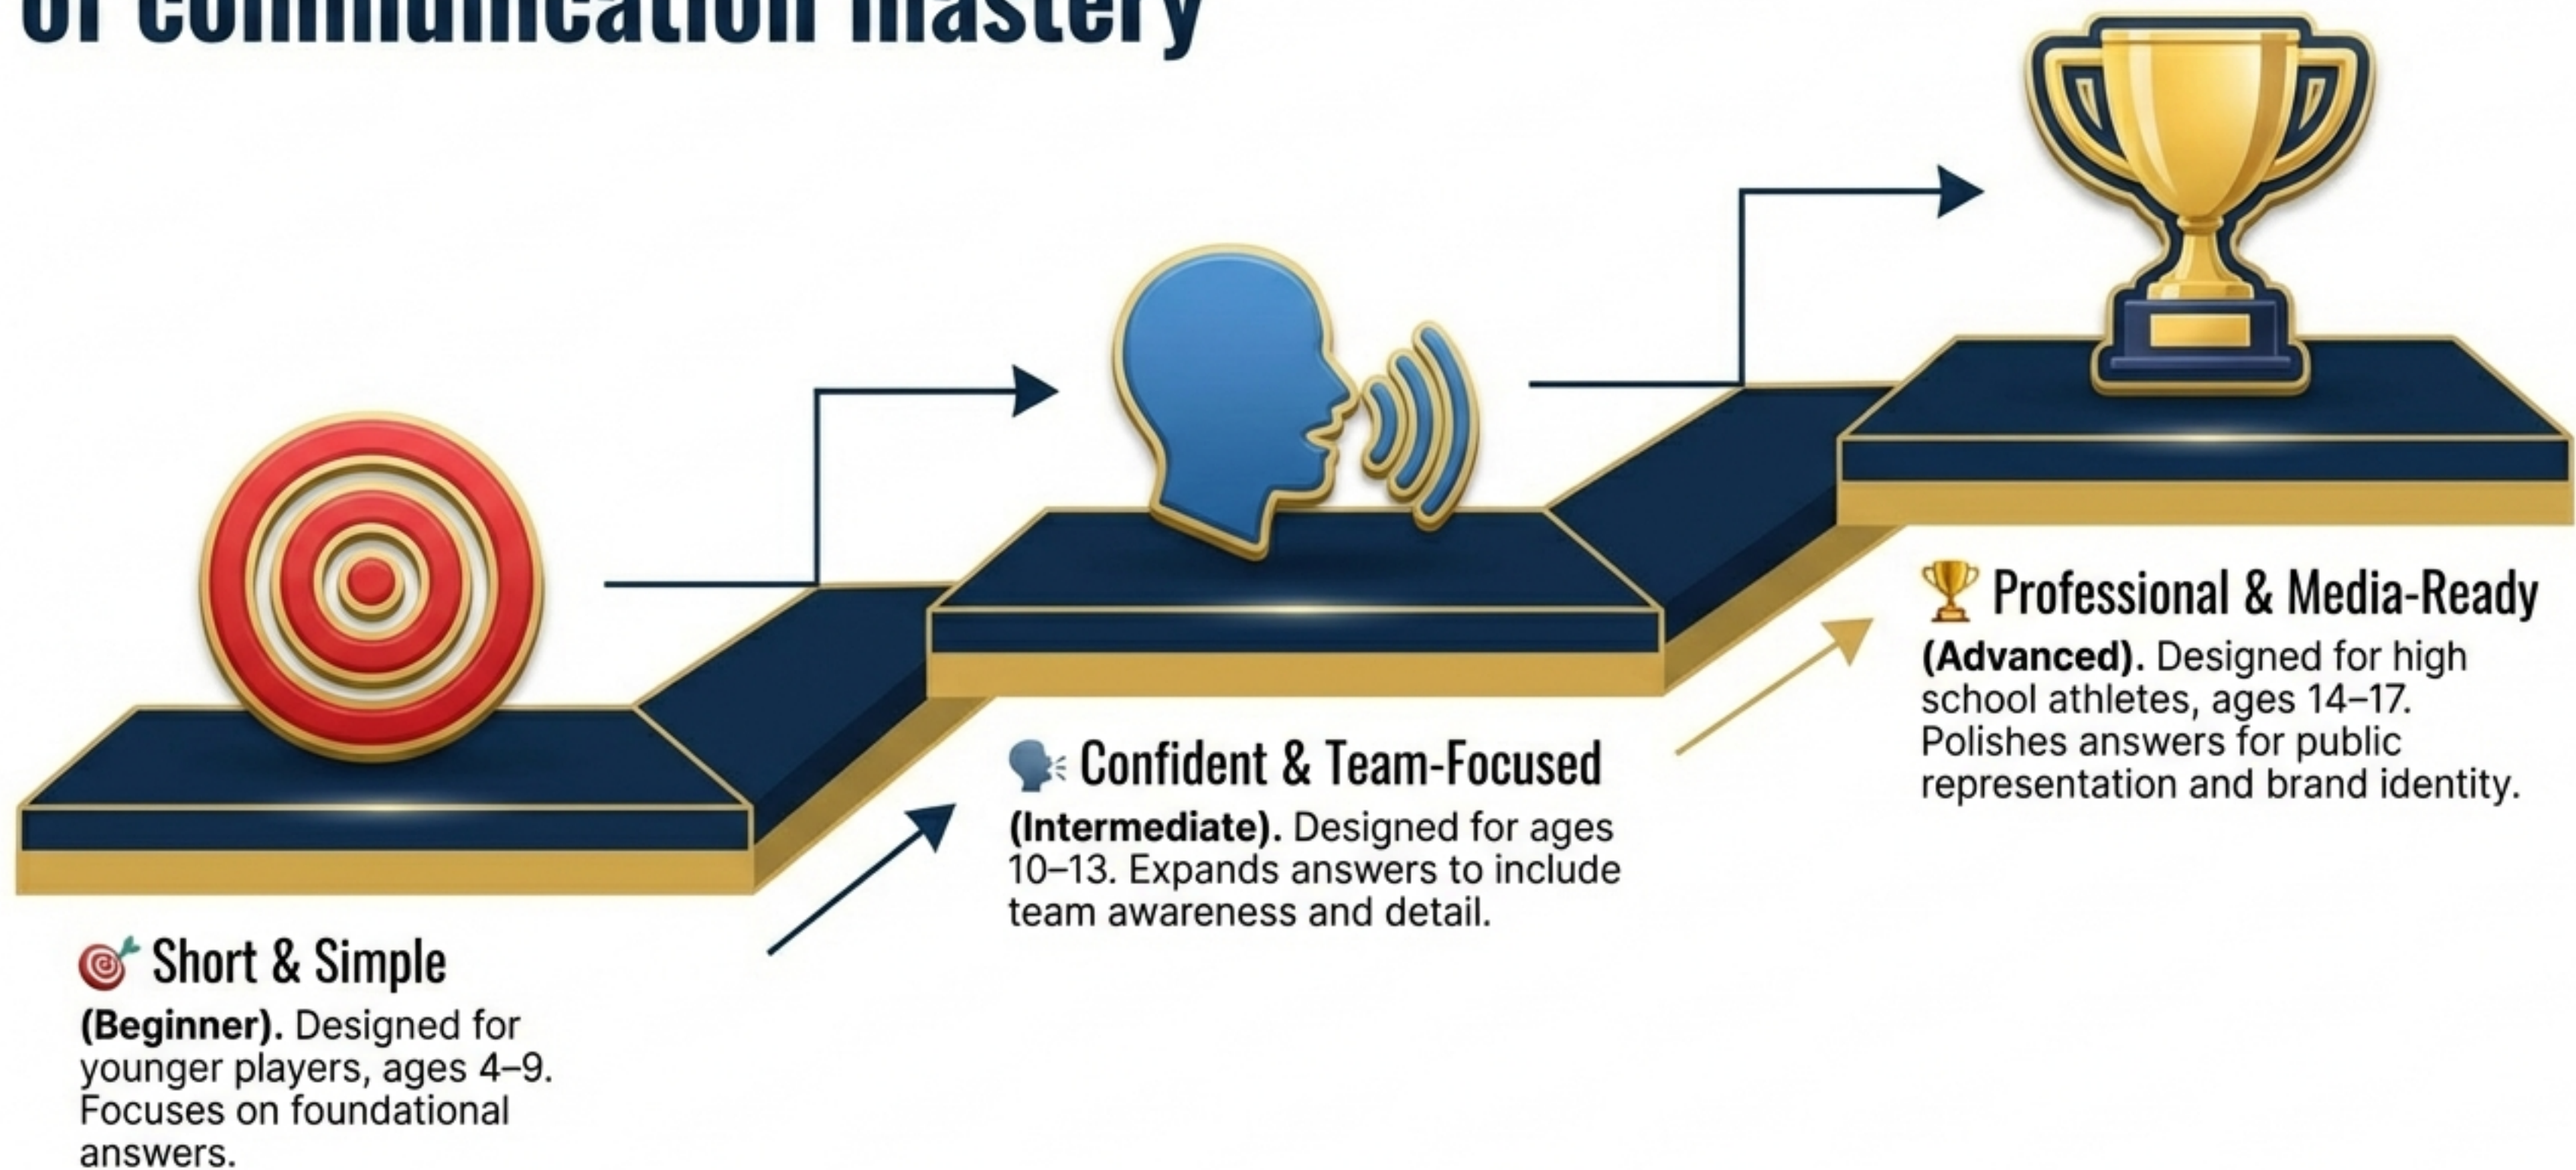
of Communication Mastery

🎯 Short & Simple

**(Beginner).** Designed for younger players, ages 4–9. Focuses on foundational answers.

🗣️ Confident & Team-Focused

**(Intermediate).** Designed for ages 10–13. Expands answers to include team awareness and detail.

🏆 Professional & Media-Ready

**(Advanced).** Designed for high school athletes, ages 14–17. Polishes answers for public representation and brand identity.